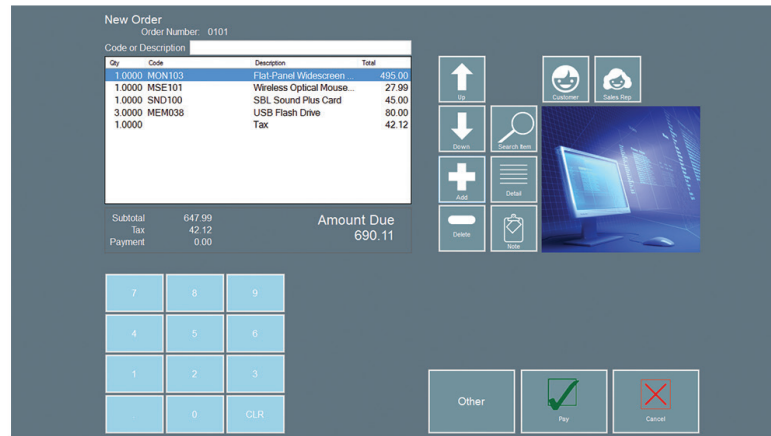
New Order
Order Number: 0101
Code or Description

| Qty | Code | Description | Total |
|---|---|---|---|
| 1.0000 | MON103 | Flat-Panel Widescreen ... | 495.00 |
| 1.0000 | MSE101 | Wireless Optical Mouse... | 27.99 |
| 1.0000 | SND100 | SBL Sound Plus Card | 45.00 |
| 3.0000 | MEM038 | USB Flash Drive | 80.00 |
| 1.0000 | | Tax | 42.12 |

Subtotal 647.99
Tax 42.12
Payment 0.00

Amount Due
690.11

Up
Customer
Sales Rep
Down
Search Item
Add
Detail
Delete
Note

7 8 9
4 5 6
1 2 3
0 CLR

Other
Pay
Cancel